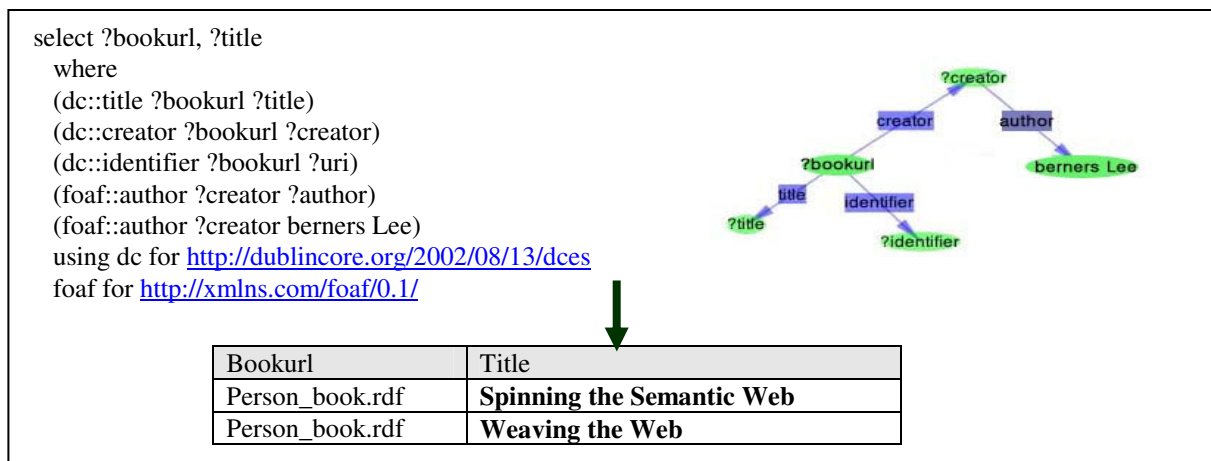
select ?bookurl, ?title
where
(dc::title ?bookurl ?title)
(dc::creator ?bookurl ?creator)
(dc::identifier ?bookurl ?uri)
(foaf::author ?creator ?author)
(foaf::author ?creator berners Lee)
using dc for http://dublincore.org/2002/08/13/dces
foaf for http://xmlns.com/foaf/0.1/

?creator
creator
author
?bookurl
berners Lee
title
identifier
?title
?identifier

| Bookurl | Title |
|---|---|
| Person_book.rdf | **Spinning the Semantic Web** |
| Person_book.rdf | **Weaving the Web** |